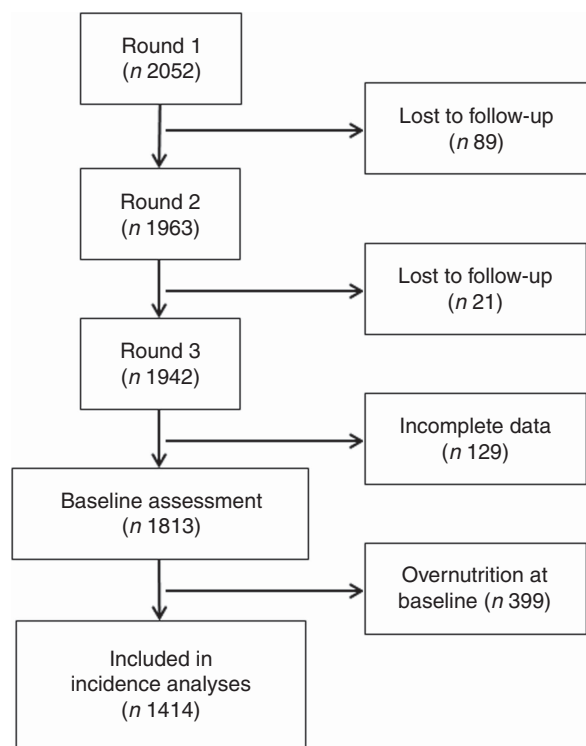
Round 1
(*n* 2052)

Lost to follow-up
(*n* 89)

Round 2
(*n* 1963)

Lost to follow-up
(*n* 21)

Round 3
(*n* 1942)

Incomplete data
(*n* 129)

Baseline assessment
(*n* 1813)

Overnutrition at baseline (*n* 399)

Included in incidence analyses
(*n* 1414)